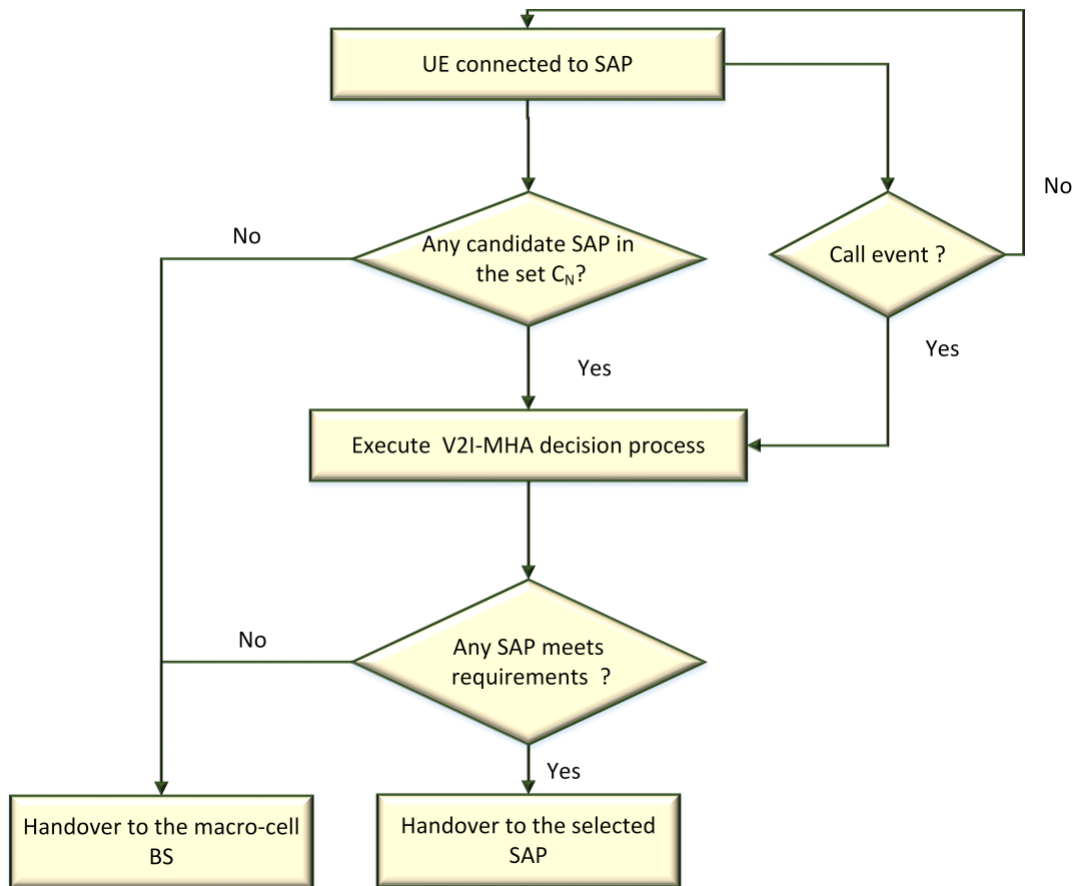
UE connected to SAP

No

No

Any candidate SAP in the set $C_N$?

Call event ?

Yes

Yes

Execute V2I-MHA decision process

No

Any SAP meets requirements ?

Yes

Handover to the macro-cell BS

Handover to the selected SAP